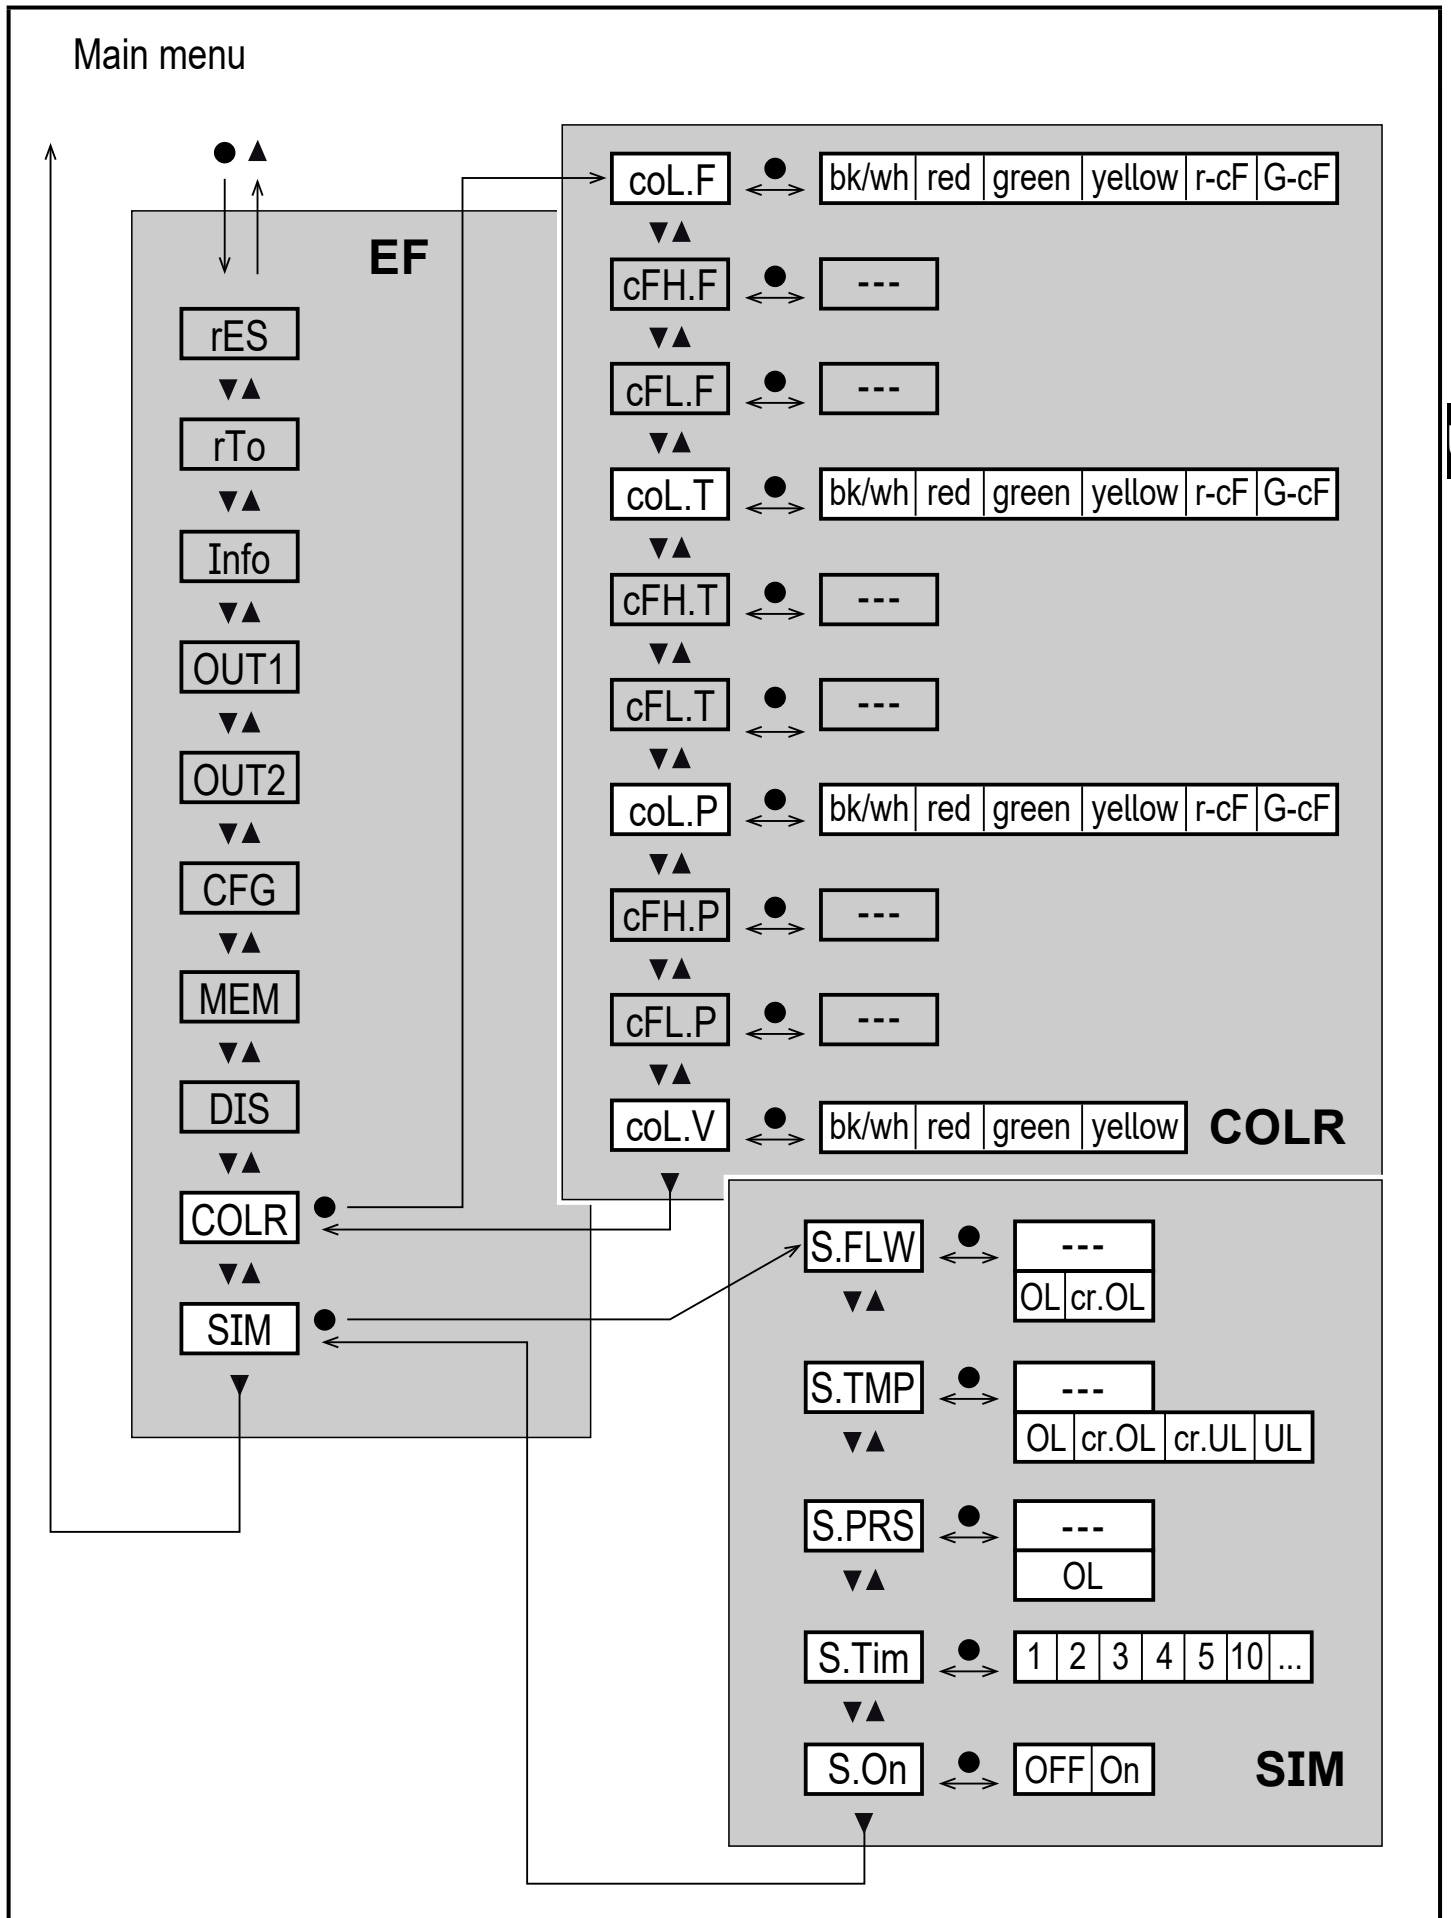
Main menu

EF

rES

rTo

Info

OUT1

OUT2

CFG

MEM

DIS

COLR

SIM

| coL.F | bk/wh | red | green | yellow | r-cF | G-cF |
|---|---|---|---|---|---|---|

cFH.F ---

cFL.F ---

| coL.T | bk/wh | red | green | yellow | r-cF | G-cF |
|---|---|---|---|---|---|---|

cFH.T ---

cFL.T ---

| coL.P | bk/wh | red | green | yellow | r-cF | G-cF |
|---|---|---|---|---|---|---|

cFH.P ---

cFL.P ---

| coL.V | bk/wh | red | green | yellow |
|---|---|---|---|---|

COLR

S.FLW --- OL cr.OL

S.TMP --- OL cr.OL cr.UL UL

S.PRS --- OL

| S.Tim | 1 | 2 | 3 | 4 | 5 | 10 | ... |
|---|---|---|---|---|---|---|---|

S.On OFF On

SIM